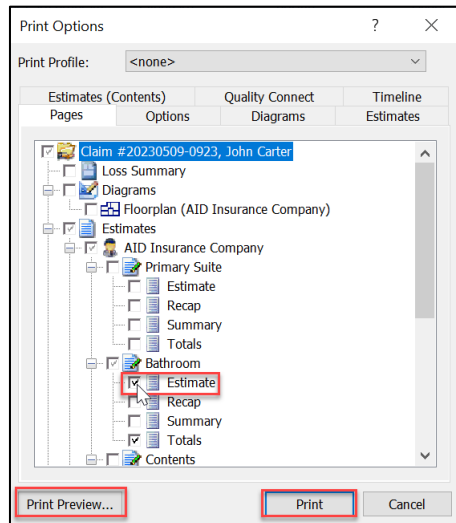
Print Options

?

Print Profile: <none>

Estimates (Contents)
Quality Connect
Timeline
Pages
Options
Diagrams
Estimates

Claim #20230509-0923, John Carter
Loss Summary
Diagrams
Floorplan (AID Insurance Company)
Estimates
AID Insurance Company
Primary Suite
Estimate
Recap
Summary
Totals
Bathroom
Estimate
Recap
Summary
Totals
Contents

Print Preview...
Print
Cancel